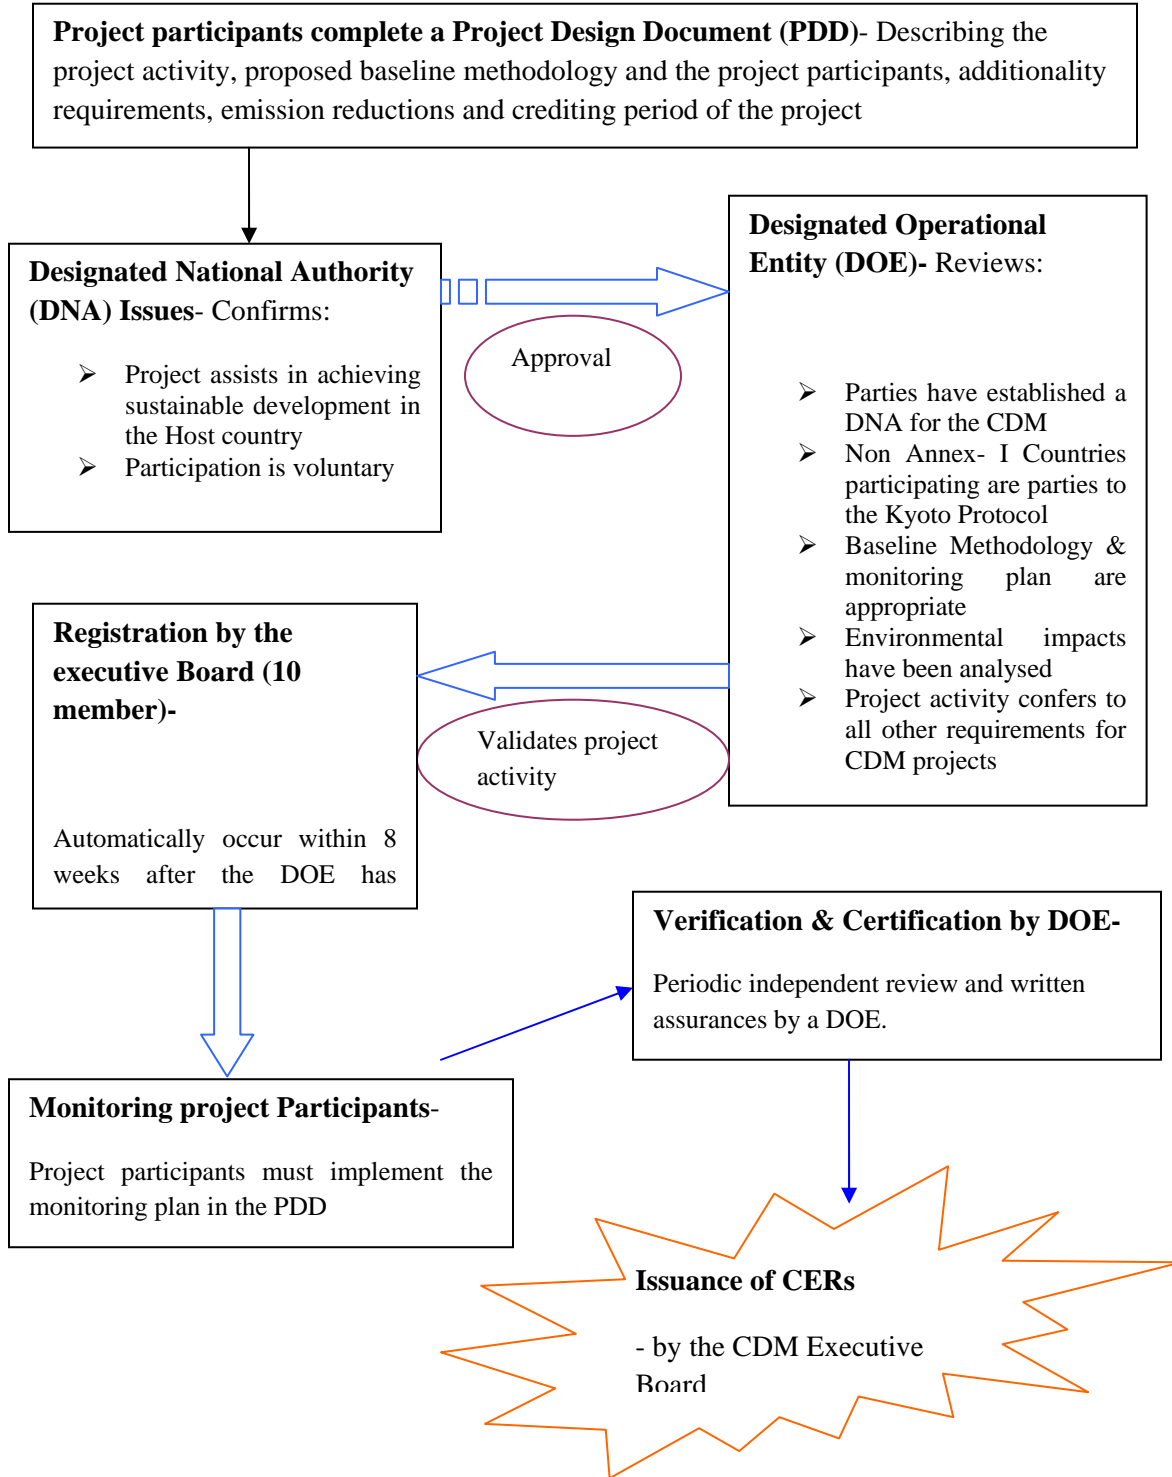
**Project participants complete a Project Design Document (PDD)**- Describing the project activity, proposed baseline methodology and the project participants, additionality requirements, emission reductions and crediting period of the project

**Designated National Authority (DNA) Issues**- Confirms:

- Project assists in achieving sustainable development in the Host country
- Participation is voluntary

Approval

**Designated Operational Entity (DOE)**- Reviews:

- Parties have established a DNA for the CDM
- Non Annex- I Countries participating are parties to the Kyoto Protocol
- Baseline Methodology & monitoring plan are appropriate
- Environmental impacts have been analysed
- Project activity confers to all other requirements for CDM projects

**Registration by the executive Board (10 member)-**

Automatically occur within 8 weeks after the DOE has

Validates project activity

**Verification & Certification by DOE-**

Periodic independent review and written assurances by a DOE.

**Monitoring project Participants**-

Project participants must implement the monitoring plan in the PDD

**Issuance of CERs**

- by the CDM Executive Board